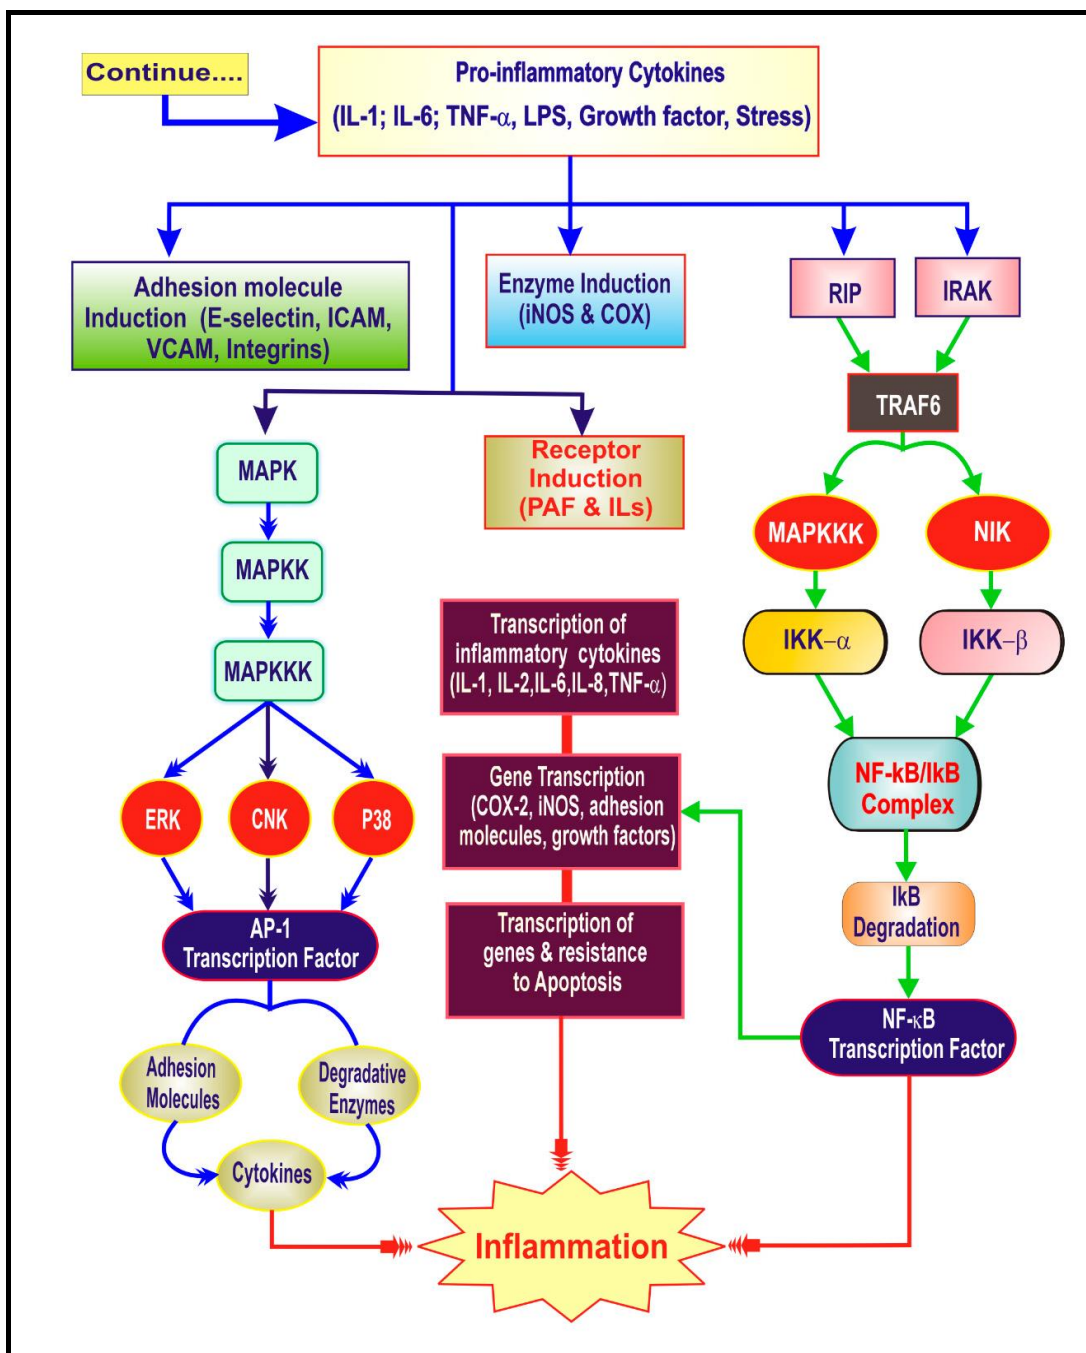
Continue....

Pro-inflammatory Cytokines
(IL-1; IL-6; TNF-$\alpha$, LPS, Growth factor, Stress)

Adhesion molecule Induction (E-selectin, ICAM, VCAM, Integrins)

Enzyme Induction (iNOS & COX)

RIP

IRAK

TRAF6

MAPK

Receptor Induction (PAF & ILs)

MAPKK

MAPKKK

MAPKKK

NIK

IKK$-\alpha$

IKK$-\beta$

Transcription of inflammatory cytokines (IL-1, IL-2,IL-6,IL-8,TNF-$\alpha$)

Gene Transcription (COX-2, iNOS, adhesion molecules, growth factors)

NF-kB/IkB Complex

ERK

CNK

P38

IkB Degradation

AP-1 Transcription Factor

Transcription of genes & resistance to Apoptosis

NF-$\kappa$B Transcription Factor

Adhesion Molecules

Degradative Enzymes

Cytokines

Inflammation